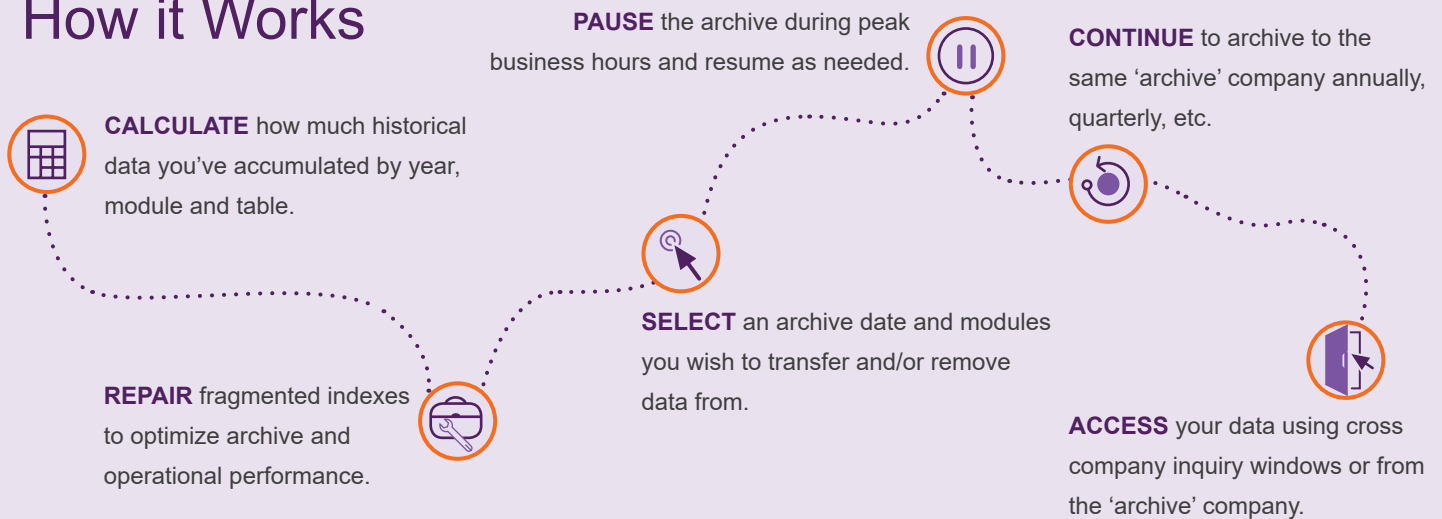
How it Works

CALCULATE how much historical data you've accumulated by year, module and table.

REPAIR fragmented indexes to optimize archive and operational performance.

SELECT an archive date and modules you wish to transfer and/or remove data from.

PAUSE the archive during peak business hours and resume as needed.

CONTINUE to archive to the same 'archive' company annually, quarterly, etc.

ACCESS your data using cross company inquiry windows or from the 'archive' company.